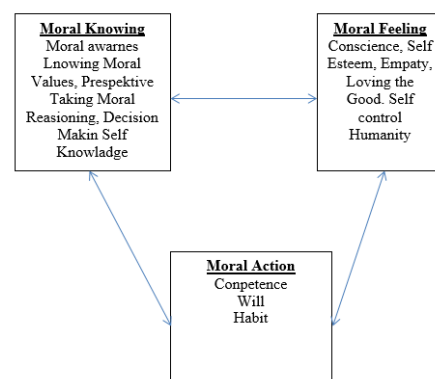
Moral Knowing
Moral awarnes Lnowing Moral Values, Prespektive Taking Moral Reasoning, Decision Makin Self Knowladge

Moral Feeling
Conscience, Self Esteem, Empaty, Loving the Good. Self control Humanity

Moral Action
Competence
Will
Habit